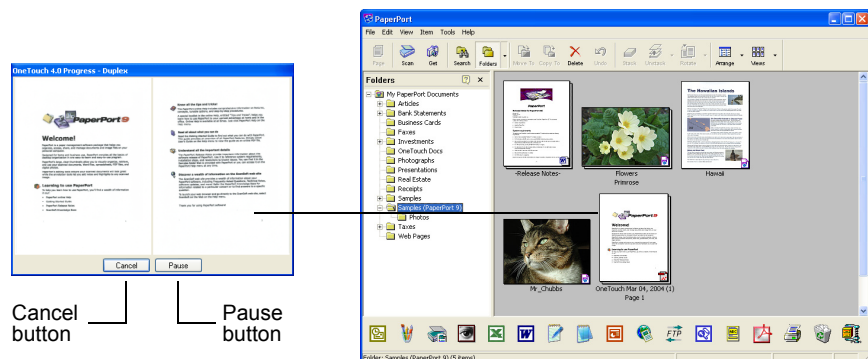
OneTouch 4.0 Progress - Duplex

PaperPort

Welcome!

Cancel

Pause

Cancel button

Pause button

PaperPort

File Edit View Item Tools Help

Page Scan Get Search Folders Move To Copy To Delete Undo Stack Unstack Rotate Arrange Views

Folders

My PaperPort Documents
Articles
Bank Statements
Business Cards
Faxes
Investments
OneTouch Docs
Photographs
Presentations
Real Estate
Receipts
Samples
Samples (PaperPort 9)
Photos
Taxes
Web Pages

-Release Notes-

Flowers Primrose

The Hawaiian Islands

Hawaii

Mr_Chubbs

Welcome

OneTouch Mar 04, 2004 (1) Page 1

Folder: Samples (PaperPort 9) (5 items)